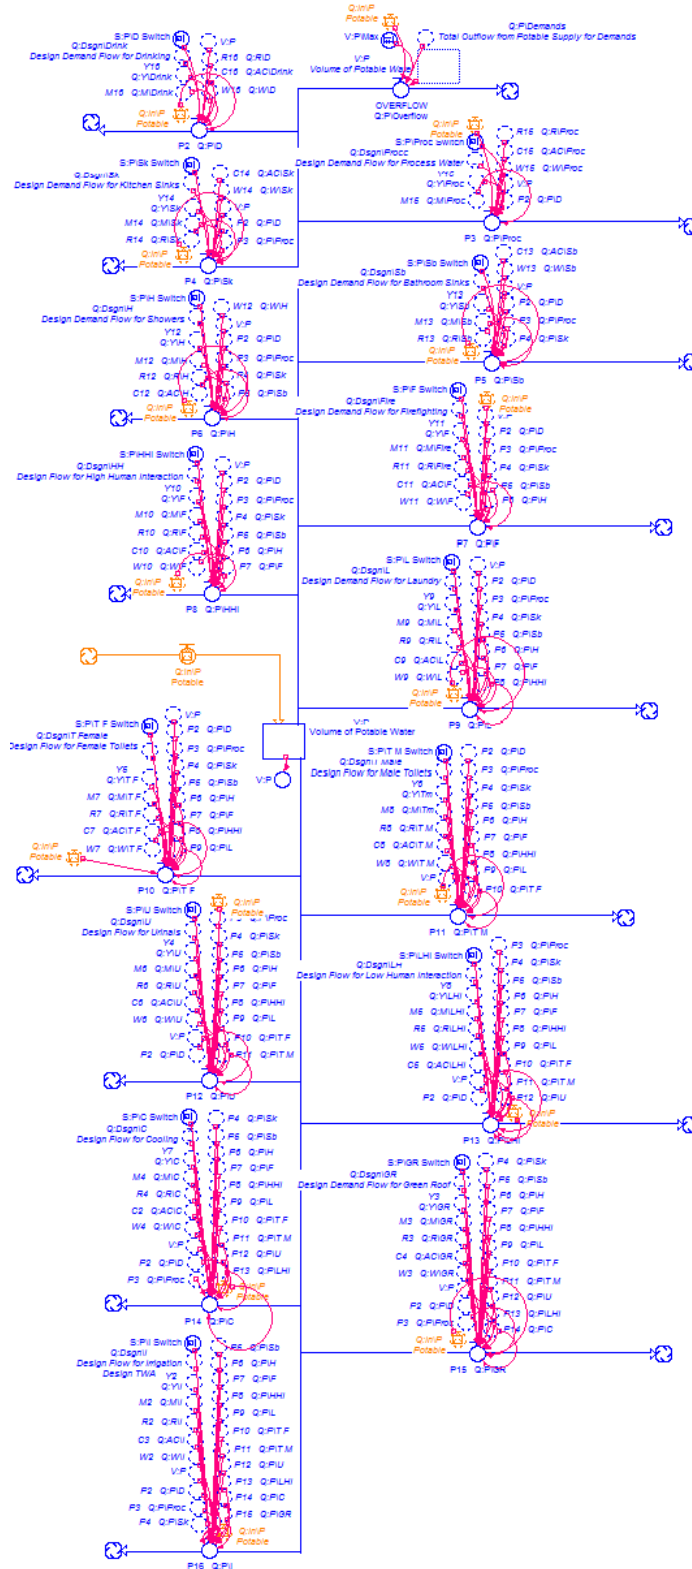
Q:IniP
Potable
Q:P\Demands
V:P\Max
Total Outflow from Potable Supply for Demands
V:P
Volume of Potable Water
OVERFLOW
Q:P\Overflow

S:P\D Switch
Q:Dsgn\Drink
Design Demand Flow for Drinking
Y15
Q:Y\Drink
M15 Q:M\Drink
V:P
R15 Q:R\D
C15 Q:AC\Drink
W15 Q:W\D
Q:IniP
Potable
P2 Q:P\D

S:P\Proc Switch
Q:Dsgn\Proc
Design Demand Flow for Process Water
Y16
Q:Y\Proc
M16 Q:M\Proc
R16 Q:R\Proc
C16 Q:AC\Proc
W16 Q:W\Proc
V:P
P2 Q:P\D
Q:IniP
Potable
P3 Q:P\Proc

S:P\Sk Switch
Q:Dsgn\Sk
Design Demand Flow for Kitchen Sinks
Y14
Q:Y\Sk
M14 Q:M\Sk
R14 Q:R\Sk
C14 Q:AC\Sk
W14 Q:W\Sk
V:P
P2 Q:P\D
P3 Q:P\Proc
Q:IniP
Potable
P4 Q:P\Sk

S:P\Sb Switch
Q:Dsgn\Sb
Design Demand Flow for Bathroom Sinks
Y13
Q:Y\Sb
M13 Q:M\Sb
R13 Q:R\Sb
C13 Q:AC\Sb
W13 Q:W\Sb
V:P
P2 Q:P\D
P3 Q:P\Proc
P4 Q:P\Sk
Q:IniP
Potable
P5 Q:P\Sb

S:P\H Switch
Q:Dsgn\H
Design Demand Flow for Showers
Y12
Q:Y\H
M12 Q:M\H
R12 Q:R\H
C12 Q:AC\H
W12 Q:W\H
V:P
P2 Q:P\D
P3 Q:P\Proc
P4 Q:P\Sk
P5 Q:P\Sb
Q:IniP
Potable
P6 Q:P\H

S:P\F Switch
Q:Dsgn\Fire
Design Demand Flow for Firefighting
Y11
Q:Y\F
M11 Q:M\Fire
R11 Q:R\Fire
C11 Q:AC\F
W11 Q:W\F
Q:IniP
Potable
V:P
P2 Q:P\D
P3 Q:P\Proc
P4 Q:P\Sk
P5 Q:P\Sb
P6 Q:P\H
P7 Q:P\F

S:P\HHI Switch
Q:Dsgn\HH
Design Flow for High Human Interaction
Y10
Q:Y\F
M10 Q:M\F
R10 Q:R\F
C10 Q:AC\F
W10 Q:W\F
V:P
P2 Q:P\D
P3 Q:P\Proc
P4 Q:P\Sk
P5 Q:P\Sb
P6 Q:P\H
P7 Q:P\F
Q:IniP
Potable
P8 Q:P\HHI

S:P\L Switch
Q:Dsgn\L
Design Demand Flow for Laundry
Y9
Q:Y\L
M9 Q:M\L
R9 Q:R\L
C9 Q:AC\L
W9 Q:W\L
V:P
P2 Q:P\D
P3 Q:P\Proc
P4 Q:P\Sk
P5 Q:P\Sb
P6 Q:P\H
P7 Q:P\F
P8 Q:P\HHI
Q:IniP
Potable
P9 Q:P\L

Q:IniP
Potable
V:P
Volume of Potable Water
V:P

S:P\T F Switch
Q:Dsgn\T Female
Design Flow for Female Toilets
Y8
Q:Y\T F
M7 Q:M\T F
R7 Q:R\T F
C7 Q:AC\T F
W7 Q:W\T F
V:P
P2 Q:P\D
P3 Q:P\Proc
P4 Q:P\Sk
P5 Q:P\Sb
P6 Q:P\H
P7 Q:P\F
P8 Q:P\HHI
P9 Q:P\L
Q:IniP
Potable
P10 Q:P\T F

S:P\T M Switch
Q:Dsgn\T Male
Design Flow for Male Toilets
Y6
Q:Y\Tm
M5 Q:M\Tm
R5 Q:R\T M
C5 Q:AC\T M
W5 Q:W\T M
V:P
P2 Q:P\D
P3 Q:P\Proc
P4 Q:P\Sk
P5 Q:P\Sb
P6 Q:P\H
P7 Q:P\F
P8 Q:P\HHI
P9 Q:P\L
P10 Q:P\T F
Q:IniP
Potable
P11 Q:P\T M

S:P\U Switch
Q:Dsgn\U
Design Flow for Urinals
Y4
Q:Y\U
M6 Q:M\U
R6 Q:R\U
C6 Q:AC\U
W6 Q:W\U
V:P
P2 Q:P\D
Q:IniP
Potable
Q:P\Proc
P4 Q:P\Sk
P5 Q:P\Sb
P6 Q:P\H
P7 Q:P\F
P8 Q:P\HHI
P9 Q:P\L
P10 Q:P\T F
P11 Q:P\T M
P12 Q:P\U

S:P\LHI Switch
Q:Dsgn\LH
Design Flow for Low Human Interaction
Y5
Q:Y\LHI
M5 Q:M\LHI
R5 Q:R\LHI
W5 Q:W\LHI
C5 Q:AC\LHI
V:P
P2 Q:P\D
P3 Q:P\Proc
P4 Q:P\Sk
P5 Q:P\Sb
P6 Q:P\H
P7 Q:P\F
P8 Q:P\HHI
P9 Q:P\L
P10 Q:P\T F
P11 Q:P\T M
P12 Q:P\U
Q:IniP
Potable
P13 Q:P\LHI

S:P\C Switch
Q:Dsgn\C
Design Flow for Cooling
Y7
Q:Y\C
M4 Q:M\C
R4 Q:R\C
C2 Q:AC\C
W4 Q:W\C
V:P
P2 Q:P\D
P3 Q:P\Proc
P4 Q:P\Sk
P5 Q:P\Sb
P6 Q:P\H
P7 Q:P\F
P8 Q:P\HHI
P9 Q:P\L
P10 Q:P\T F
P11 Q:P\T M
P12 Q:P\U
P13 Q:P\LHI
Q:IniP
Potable
P14 Q:P\C

S:P\GR Switch
Q:Dsgn\GR
Design Demand Flow for Green Roof
Y3
Q:Y\GR
M3 Q:M\GR
R3 Q:R\GR
C4 Q:AC\GR
W3 Q:W\GR
V:P
P2 Q:P\D
P3 Q:P\Proc
P4 Q:P\Sk
P5 Q:P\Sb
P6 Q:P\H
P7 Q:P\F
P8 Q:P\HHI
P9 Q:P\L
P10 Q:P\T F
P11 Q:P\T M
P12 Q:P\U
P13 Q:P\LHI
P14 Q:P\C
Q:IniP
Potable
P15 Q:P\GR

S:P\I Switch
Q:Dsgn\I
Design Flow for Irrigation
Design TWA
Y2
Q:Y\I
M2 Q:M\I
R2 Q:R\I
C3 Q:AC\I
W2 Q:W\I
V:P
P2 Q:P\D
P3 Q:P\Proc
P4 Q:P\Sk
P5 Q:P\Sb
P6 Q:P\H
P7 Q:P\F
P8 Q:P\HHI
P9 Q:P\L
P10 Q:P\T F
P11 Q:P\T M
P12 Q:P\U
P13 Q:P\LHI
P14 Q:P\C
P15 Q:P\GR
Q:IniP
Potable
P16 Q:P\I